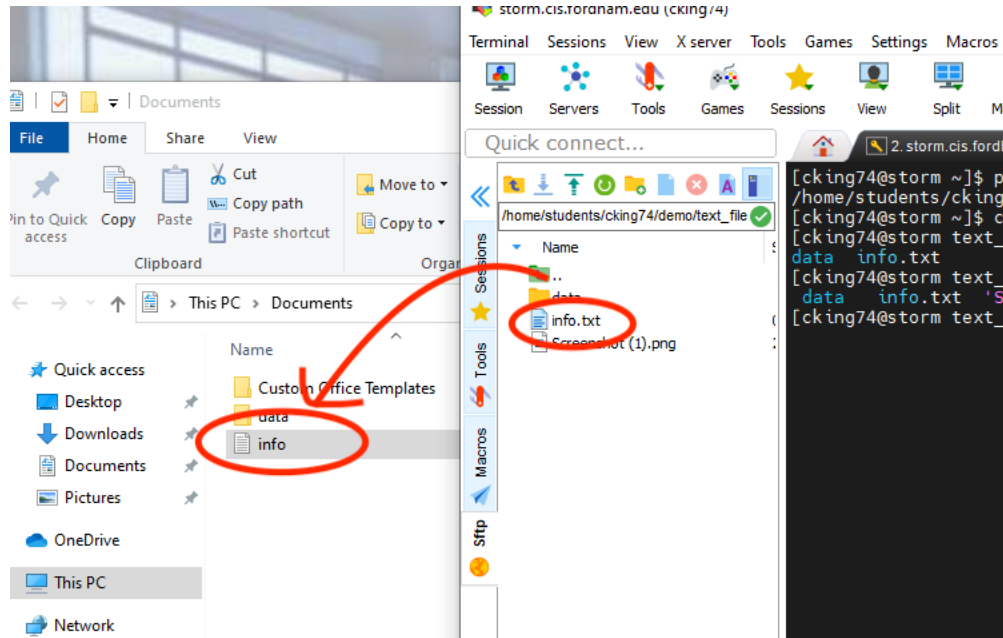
Documents

File Home Share View

Pin to Quick access Copy Paste Cut Copy path Paste shortcut Move to Copy to

Clipboard Orga

This PC > Documents

Name

Quick access
Desktop
Downloads
Documents
Pictures
OneDrive
This PC
Network

Custom Office Templates
data
info

storm.cis.fordham.edu (cking74)

Terminal Sessions View X server Tools Games Settings Macros

Session Servers Tools Games Sessions View Split M

Quick connect...

2. storm.cis.ford

/home/students/cking74/demo/text_file

Name
..
data
info.txt
Screenshot (1).png

Sessions Tools Macros Sftp

[cking74@storm ~]$ p
/home/students/cking
[cking74@storm ~]$ c
[cking74@storm text_
data info.txt
[cking74@storm text_
data info.txt 'S
[cking74@storm text_